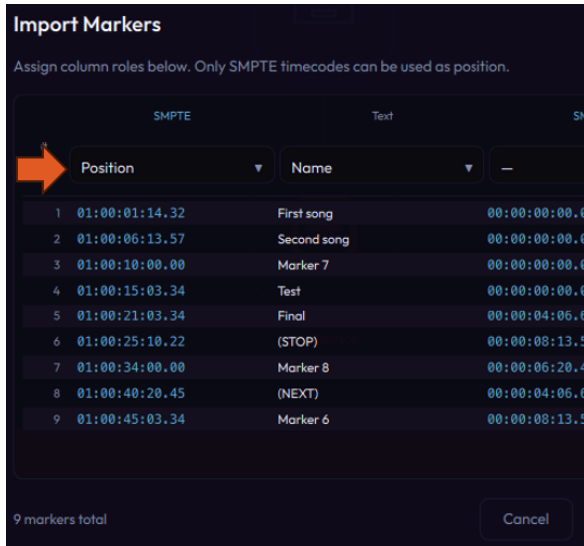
Import Markers

Assign column roles below. Only SMPTE timecodes can be used as position.

| | SMPTE | Text | SM |
|---|---|---|---|
| | Position ▼ | Name ▼ | — |
| 1 | 01:00:01:14.32 | First song | 00:00:00:00.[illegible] |
| 2 | 01:00:06:13.57 | Second song | 00:00:00:00.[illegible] |
| 3 | 01:00:10:00.00 | Marker 7 | 00:00:00:00.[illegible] |
| 4 | 01:00:15:03.34 | Test | 00:00:00:00.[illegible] |
| 5 | 01:00:21:03.34 | Final | 00:00:04:06.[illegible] |
| 6 | 01:00:25:10.22 | (STOP) | 00:00:08:13.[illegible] |
| 7 | 01:00:34:00.00 | Marker 8 | 00:00:06:20.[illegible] |
| 8 | 01:00:40:20.45 | (NEXT) | 00:00:04:06.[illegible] |
| 9 | 01:00:45:03.34 | Marker 6 | 00:00:08:13.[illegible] |

9 markers total

Cancel